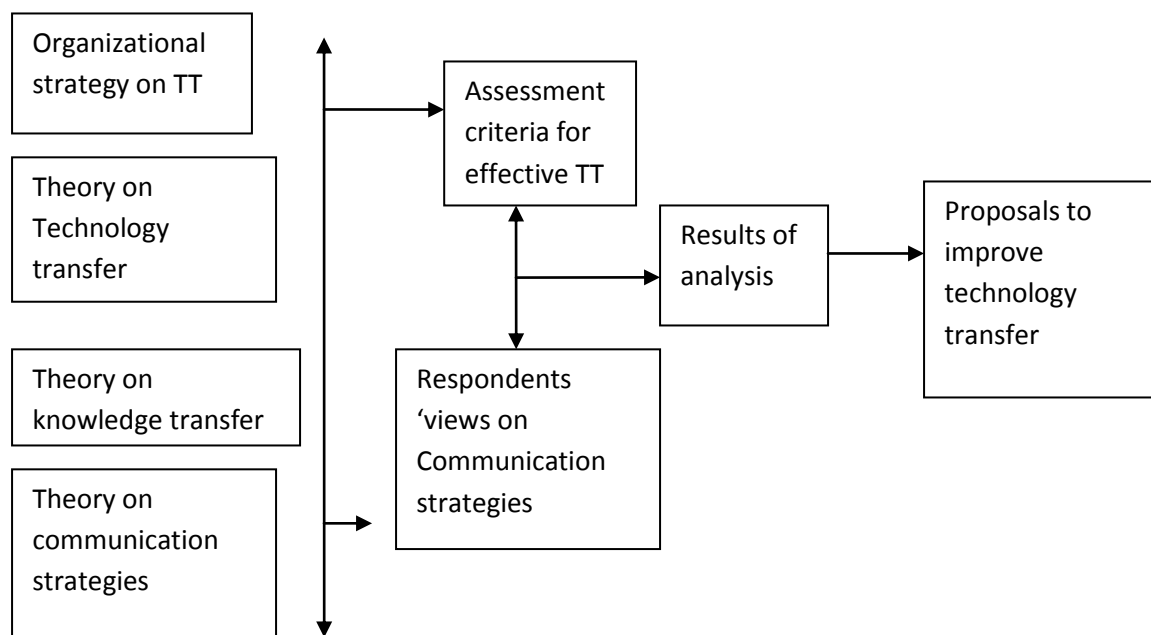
Organizational strategy on TT

Theory on Technology transfer

Theory on knowledge transfer

Theory on communication strategies

Assessment criteria for effective TT

Results of analysis

Proposals to improve technology transfer

Respondents 'views on Communication strategies